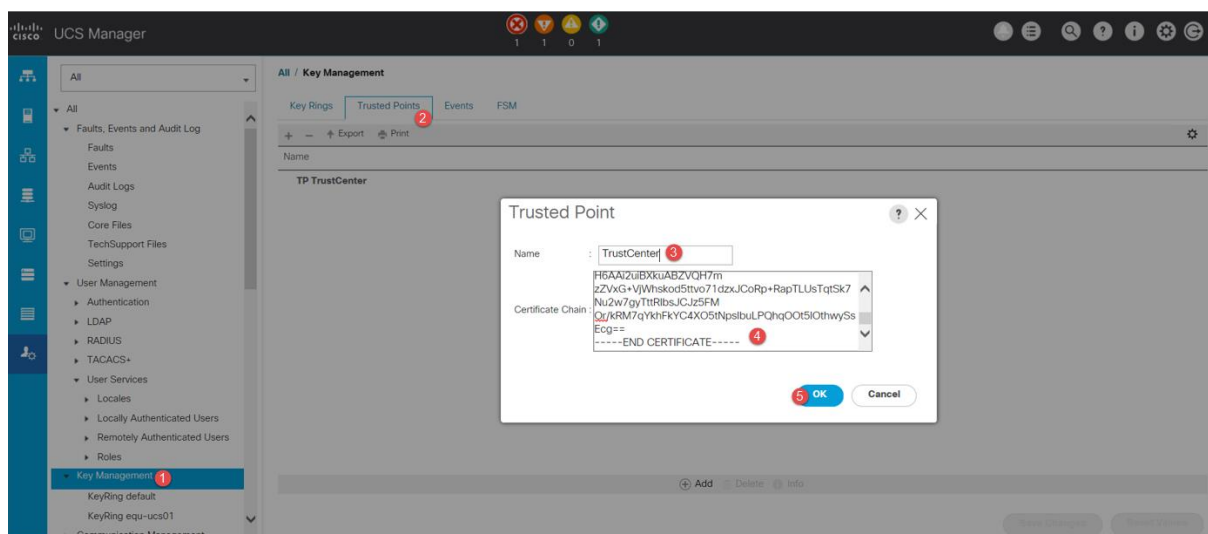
cisco UCS Manager

1 1 0 1

All

All
Faults, Events and Audit Log
Faults
Events
Audit Logs
Syslog
Core Files
TechSupport Files
Settings
User Management
Authentication
LDAP
RADIUS
TACACS+
User Services
Locales
Locally Authenticated Users
Remotely Authenticated Users
Roles
Key Management 1
KeyRing default
KeyRing equ-ucs01

All / Key Management

Key Rings Trusted Points 2 Events FSM

+ − Export Print

Name

TP TrustCenter

Trusted Point

Name : TrustCenter 3

Certificate Chain : H6AAi2uiBXkuABZVQH7m zZVxG+VjWhskod5ttvo71dzxJCoRp+RapTLUsTqtSk7 Nu2w7gyTttRlbsJCJz5FM Or/kRM7qYkhFkYC4XO5tNpslbuLPQhqOOt5lOthwySs Ecg== -----END CERTIFICATE----- 4

5 OK Cancel

Add Delete Info

Save Changes Reset Values